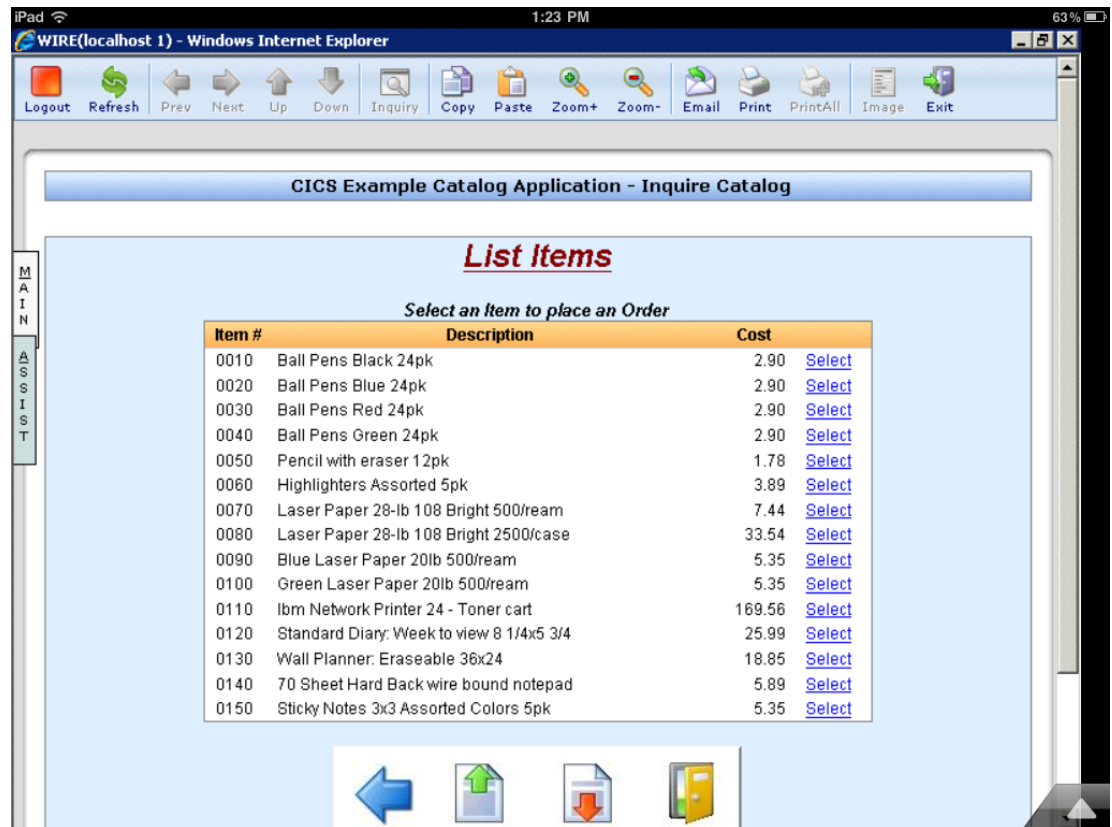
iPad 1:23 PM 63%

WIRE(localhost 1) - Windows Internet Explorer

Logout Refresh Prev Next Up Down Inquiry Copy Paste Zoom+ Zoom- Email Print PrintAll Image Exit

CICS Example Catalog Application - Inquire Catalog

MAIN

ASSIST

List Items

Select an Item to place an Order

| Item # | Description | Cost | |
|---|---|---|---|
| 0010 | Ball Pens Black 24pk | 2.90 | Select |
| 0020 | Ball Pens Blue 24pk | 2.90 | Select |
| 0030 | Ball Pens Red 24pk | 2.90 | Select |
| 0040 | Ball Pens Green 24pk | 2.90 | Select |
| 0050 | Pencil with eraser 12pk | 1.78 | Select |
| 0060 | Highlighters Assorted 5pk | 3.89 | Select |
| 0070 | Laser Paper 28-lb 108 Bright 500/ream | 7.44 | Select |
| 0080 | Laser Paper 28-lb 108 Bright 2500/case | 33.54 | Select |
| 0090 | Blue Laser Paper 20lb 500/ream | 5.35 | Select |
| 0100 | Green Laser Paper 20lb 500/ream | 5.35 | Select |
| 0110 | Ibm Network Printer 24 - Toner cart | 169.56 | Select |
| 0120 | Standard Diary: Week to view 8 1/4x5 3/4 | 25.99 | Select |
| 0130 | Wall Planner: Eraseable 36x24 | 18.85 | Select |
| 0140 | 70 Sheet Hard Back wire bound notepad | 5.89 | Select |
| 0150 | Sticky Notes 3x3 Assorted Colors 5pk | 5.35 | Select |